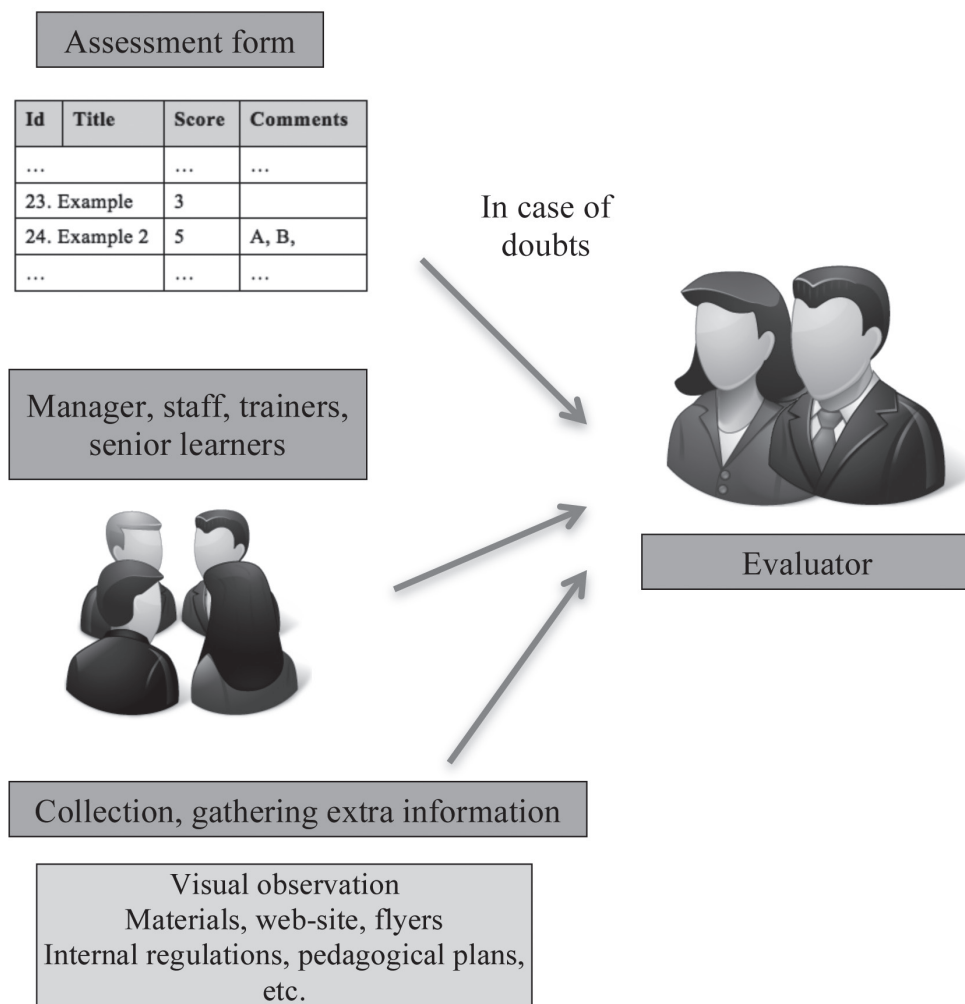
Assessment form

| Id | Title | Score | Comments |
|---|---|---|---|
| … | | … | … |
| 23. Example | | 3 | |
| 24. Example 2 | | 5 | A, B, |
| … | | … | … |

In case of doubts

Manager, staff, trainers, senior learners

Evaluator

Collection, gathering extra information

Visual observation
Materials, web-site, flyers
Internal regulations, pedagogical plans, etc.